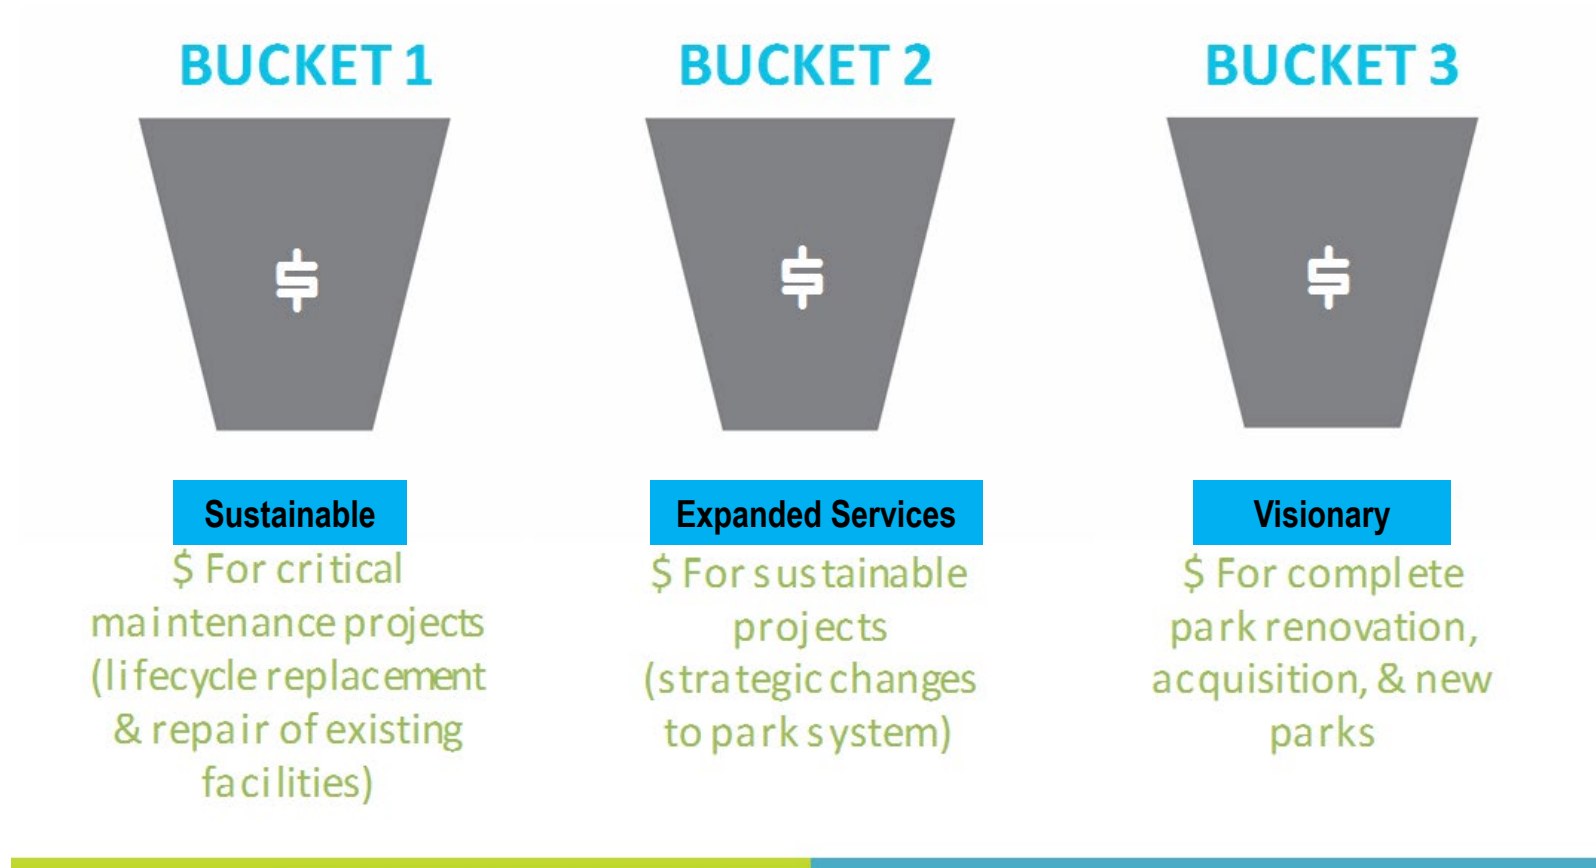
BUCKET 1

$

Sustainable

$ For critical maintenance projects (lifecycle replacement & repair of existing facilities)

BUCKET 2

$

Expanded Services

$ For sustainable projects (strategic changes to park system)

BUCKET 3

$

Visionary

$ For complete park renovation, acquisition, & new parks